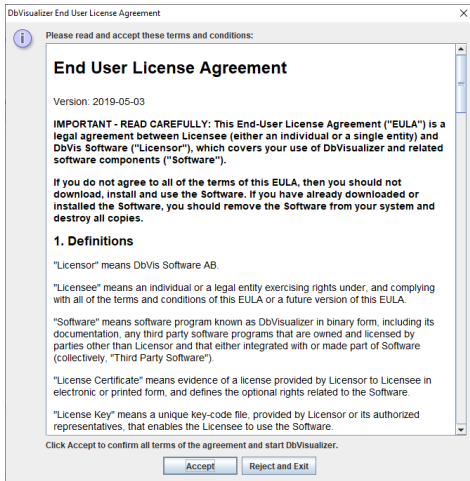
DbVisualizer End User License Agreement

Please read and accept these terms and conditions:

End User License Agreement

Version: 2019-05-03

IMPORTANT - READ CAREFULLY: This End-User License Agreement ("EULA") is a legal agreement between Licensee (either an individual or a single entity) and DbVis Software ("Licensor"), which covers your use of DbVisualizer and related software components ("Software").

If you do not agree to all of the terms of this EULA, then you should not download, install and use the Software. If you have already downloaded or installed the Software, you should remove the Software from your system and destroy all copies.

1. Definitions

"Licensor" means DbVis Software AB.

"Licensee" means an individual or a legal entity exercising rights under, and complying with all of the terms and conditions of this EULA or a future version of this EULA.

"Software" means software program known as DbVisualizer in binary form, including its documentation, any third party software programs that are owned and licensed by parties other than Licensor and that either integrated with or made part of Software (collectively, "Third Party Software").

"License Certificate" means evidence of a license provided by Licensor to Licensee in electronic or printed form, and defines the optional rights related to the Software.

"License Key" means a unique key-code file, provided by Licensor or its authorized representatives, that enables the Licensee to use the Software.

Click Accept to confirm all terms of the agreement and start DbVisualizer.

Accept

Reject and Exit